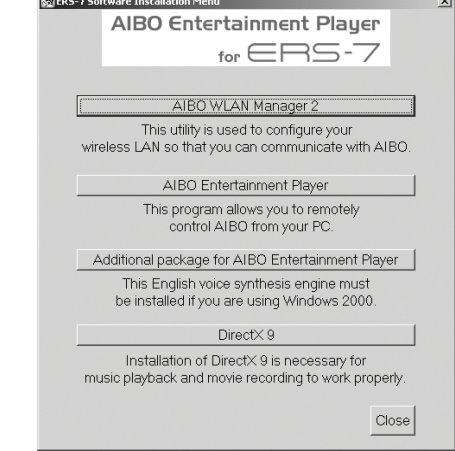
ERS-7 Software Installation Menu

AIBO Entertainment Player for ERS-7

AIBO WLAN Manager 2

This utility is used to configure your wireless LAN so that you can communicate with AIBO.

AIBO Entertainment Player

This program allows you to remotely control AIBO from your PC.

Additional package for AIBO Entertainment Player

This English voice synthesis engine must be installed if you are using Windows 2000.

DirectX 9

Installation of DirectX 9 is necessary for music playback and movie recording to work properly.

Close